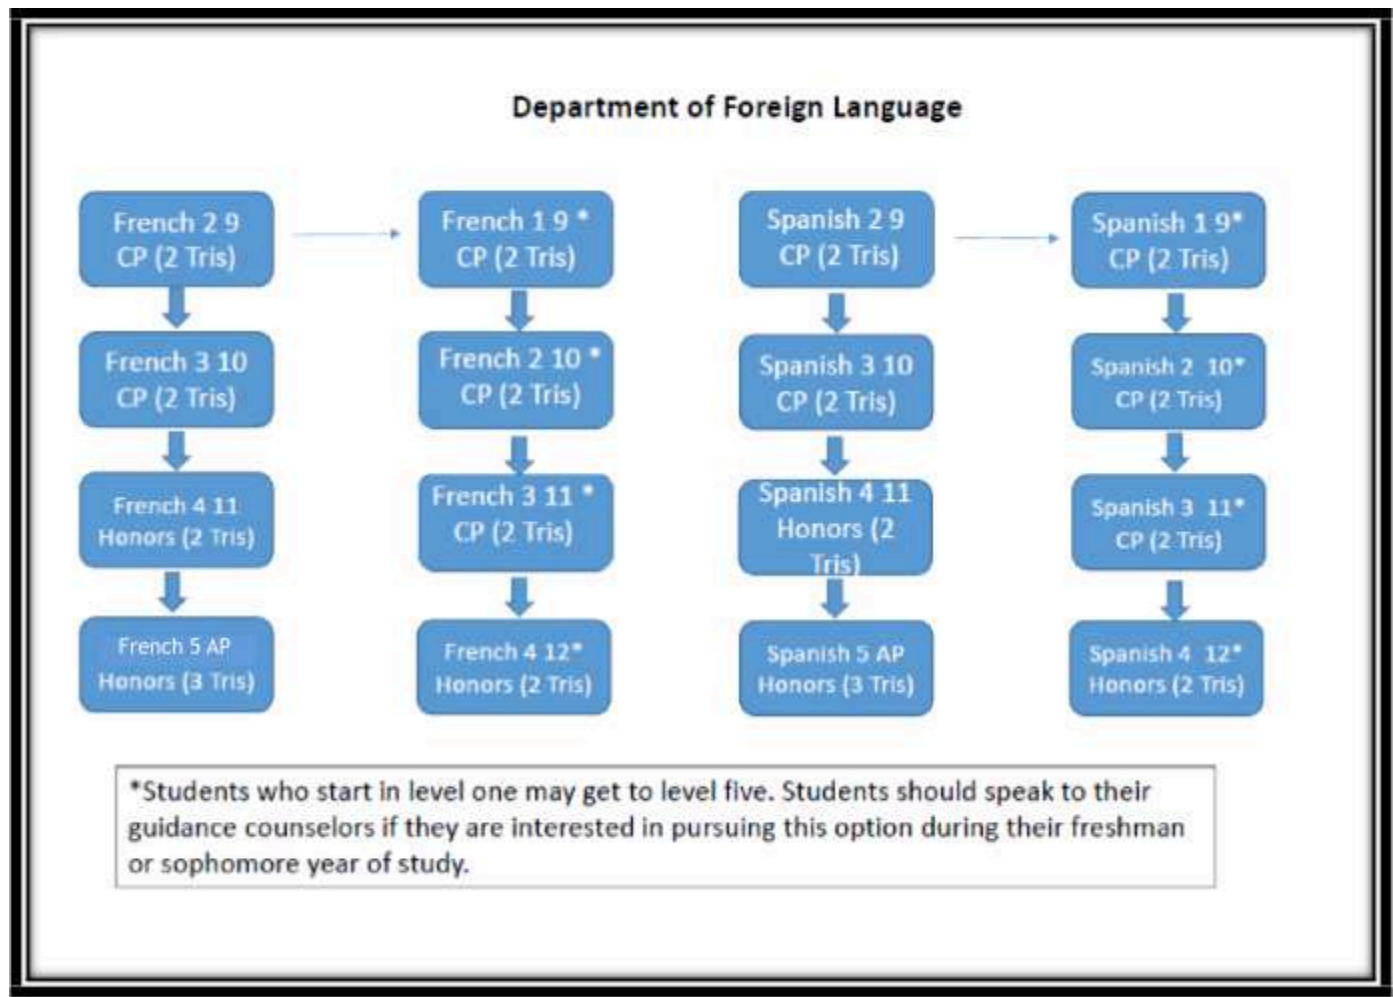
Department of Foreign Language

French 2 9
CP (2 Tris)

French 3 10
CP (2 Tris)

French 4 11
Honors (2 Tris)

French 5 AP
Honors (3 Tris)

French 1 9 *
CP (2 Tris)

French 2 10 *
CP (2 Tris)

French 3 11 *
CP (2 Tris)

French 4 12*
Honors (2 Tris)

Spanish 2 9
CP (2 Tris)

Spanish 3 10
CP (2 Tris)

Spanish 4 11
Honors (2 Tris)

Spanish 5 AP
Honors (3 Tris)

Spanish 1 9*
CP (2 Tris)

Spanish 2 10*
CP (2 Tris)

Spanish 3 11*
CP (2 Tris)

Spanish 4 12*
Honors (2 Tris)

*Students who start in level one may get to level five. Students should speak to their guidance counselors if they are interested in pursuing this option during their freshman or sophomore year of study.